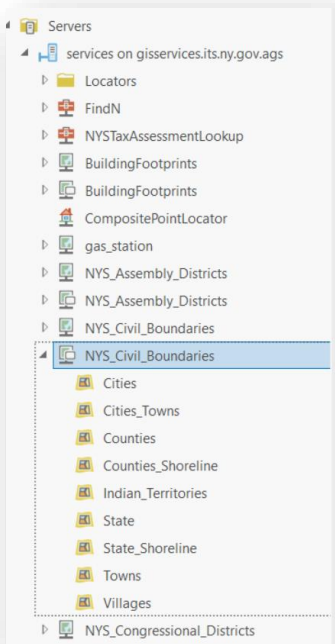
Servers
services on gisservices.its.ny.gov.ags
Locators
FindN
NYSTaxAssessmentLookup
BuildingFootprints
BuildingFootprints
CompositePointLocator
gas_station
NYS_Assembly_Districts
NYS_Assembly_Districts
NYS_Civil_Boundaries
NYS_Civil_Boundaries
Cities
Cities_Towns
Counties
Counties_Shoreline
Indian_Territories
State
State_Shoreline
Towns
Villages
NYS_Congressional_Districts